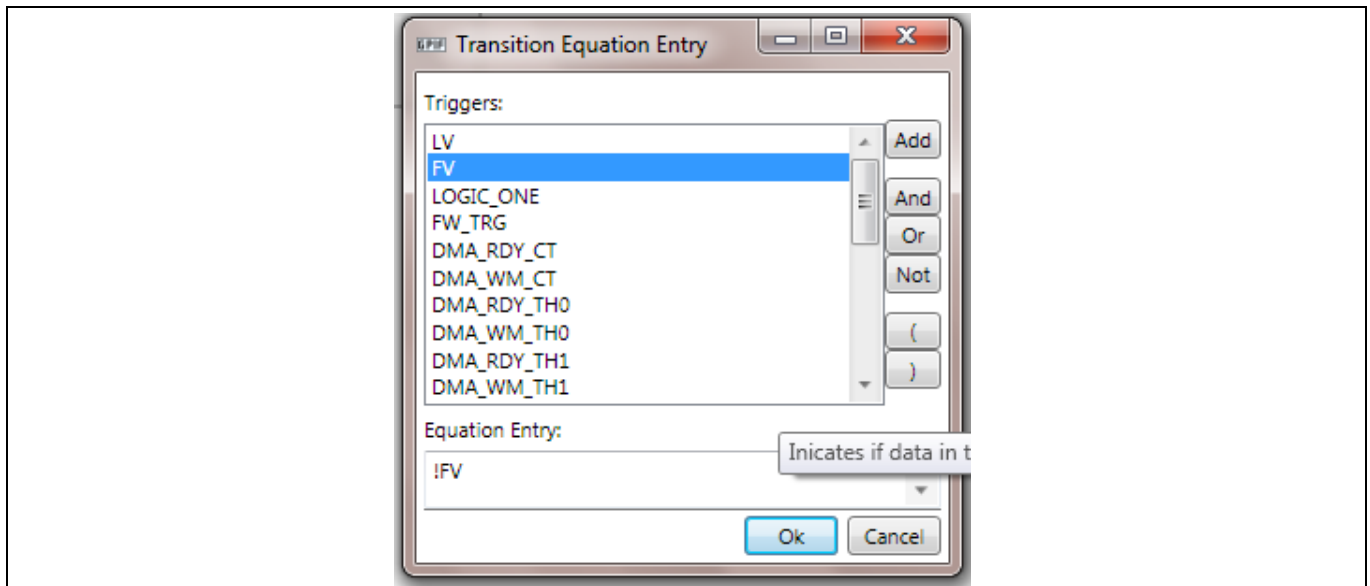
Transition Equation Entry

Triggers:

LV
FV
LOGIC_ONE
FW_TRG
DMA_RDY_CT
DMA_WM_CT
DMA_RDY_TH0
DMA_WM_TH0
DMA_RDY_TH1
DMA_WM_TH1

Add
And
Or
Not
(
)

Equation Entry:

Inicates if data in t

!FV

Ok
Cancel